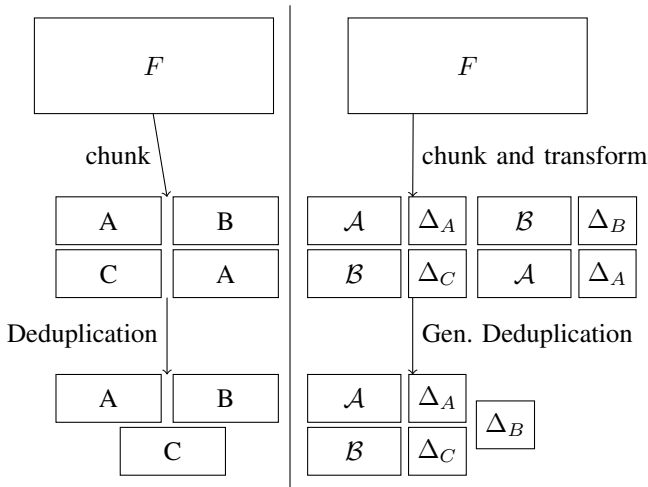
$F$

chunk

A B

C A

Deduplication

A B

C

$F$

chunk and transform

$\mathcal{A}$ $\Delta_A$ $\mathcal{B}$ $\Delta_B$

$\mathcal{B}$ $\Delta_C$ $\mathcal{A}$ $\Delta_A$

Gen. Deduplication

$\mathcal{A}$ $\Delta_A$

$\mathcal{B}$ $\Delta_C$

$\Delta_B$